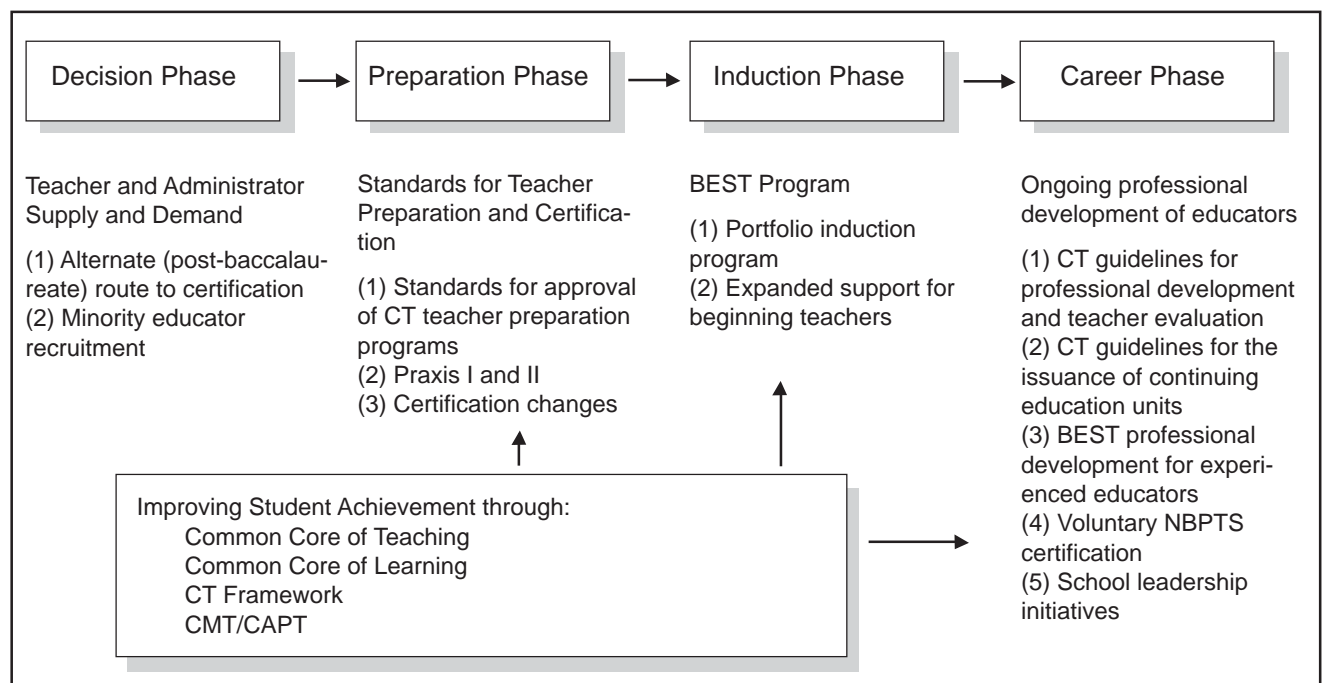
Decision Phase

Preparation Phase

Induction Phase

Career Phase

Teacher and Administrator Supply and Demand

(1) Alternate (post-baccalaureate) route to certification
(2) Minority educator recruitment

Standards for Teacher Preparation and Certification

(1) Standards for approval of CT teacher preparation programs
(2) Praxis I and II
(3) Certification changes

BEST Program

(1) Portfolio induction program
(2) Expanded support for beginning teachers

Ongoing professional development of educators

(1) CT guidelines for professional development and teacher evaluation
(2) CT guidelines for the issuance of continuing education units
(3) BEST professional development for experienced educators
(4) Voluntary NBPTS certification
(5) School leadership initiatives

Improving Student Achievement through:
Common Core of Teaching
Common Core of Learning
CT Framework
CMT/CAPT